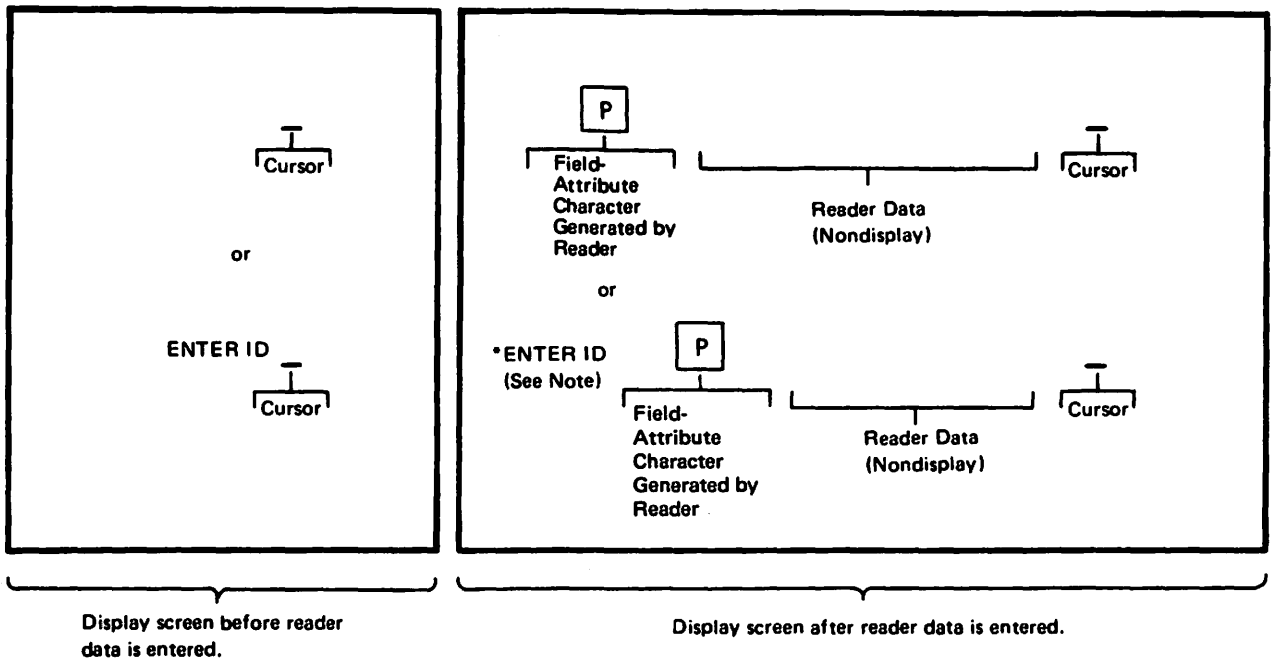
Cursor

or

ENTER ID

Cursor

P

Field-Attribute Character Generated by Reader

Reader Data (Nondisplay)

Cursor

or

*ENTER ID (See Note)

P

Field-Attribute Character Generated by Reader

Reader Data (Nondisplay)

Cursor

Display screen before reader data is entered.

Display screen after reader data is entered.